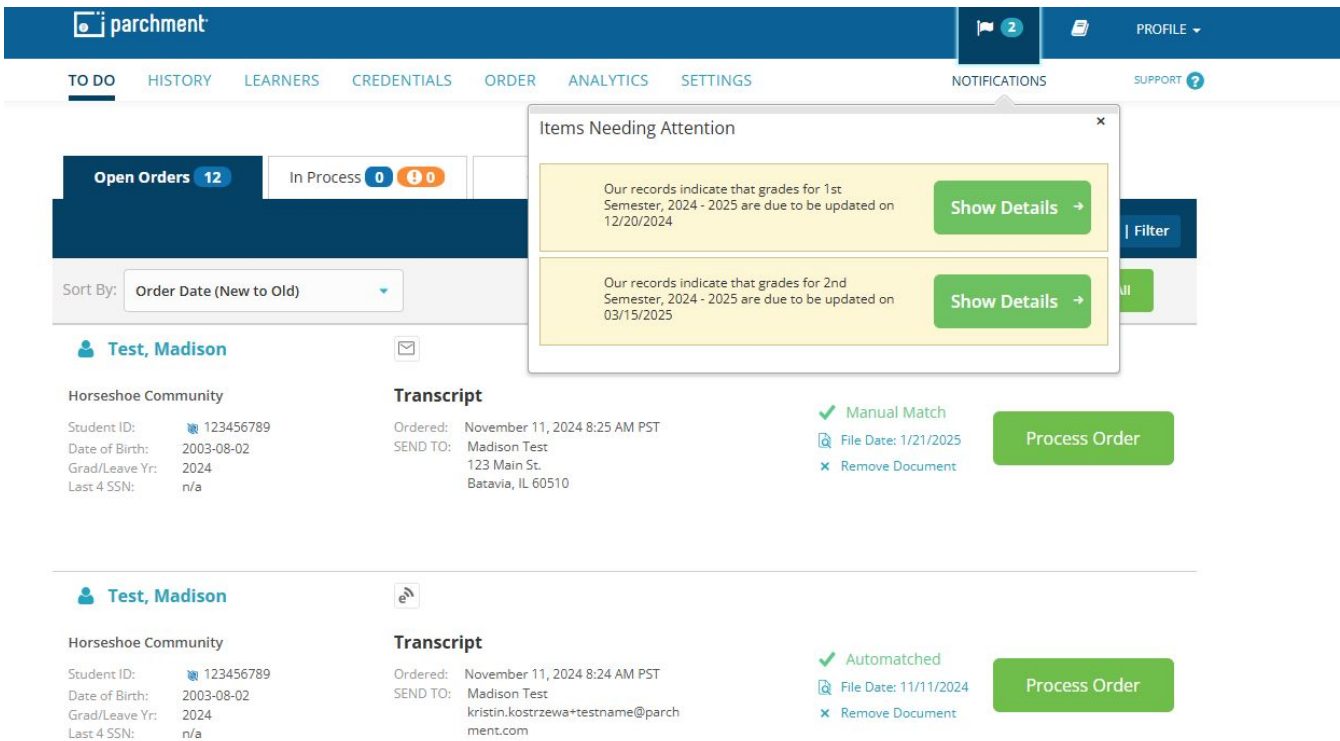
parchment

2

PROFILE

TO DO HISTORY LEARNERS CREDENTIALS ORDER ANALYTICS SETTINGS

NOTIFICATIONS

SUPPORT

Items Needing Attention

×

Our records indicate that grades for 1st Semester, 2024 - 2025 are due to be updated on 12/20/2024

Show Details →

Our records indicate that grades for 2nd Semester, 2024 - 2025 are due to be updated on 03/15/2025

Show Details →

Open Orders 12

In Process 0 0

| Filter

Sort By: Order Date (New to Old)

ll

Test, Madison

Horseshoe Community

Student ID: 123456789
Date of Birth: 2003-08-02
Grad/Leave Yr: 2024
Last 4 SSN: n/a

Transcript

Ordered: November 11, 2024 8:25 AM PST
SEND TO: Madison Test
123 Main St.
Batavia, IL 60510

Manual Match
File Date: 1/21/2025
× Remove Document

Process Order

Test, Madison

Horseshoe Community

Student ID: 123456789
Date of Birth: 2003-08-02
Grad/Leave Yr: 2024
Last 4 SSN: n/a

Transcript

Ordered: November 11, 2024 8:24 AM PST
SEND TO: Madison Test
kristin.kostrzewa+testname@parchment.com

Automatched
File Date: 11/11/2024
× Remove Document

Process Order